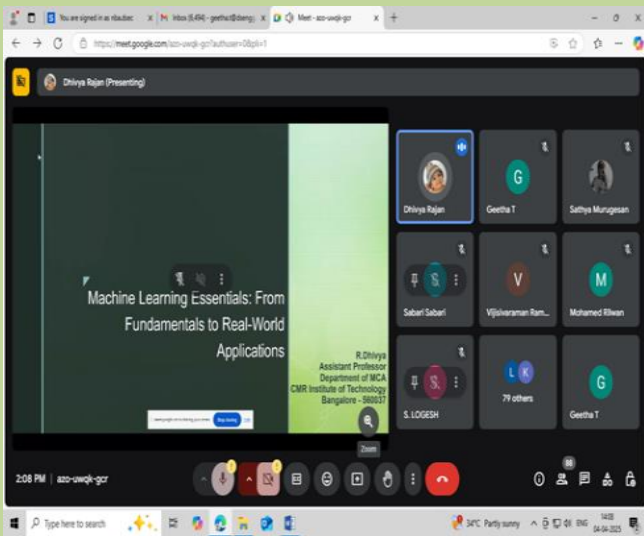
You are signed in as rdsubec | Inbox (6,494) - geetha.t@dsengg | Meet - azo-uwqk-gcr

https://meet.google.com/azo-uwqk-gcr?authuser=0&pli=1

Dhivya Rajan (Presenting)

Machine Learning Essentials: From Fundamentals to Real-World Applications

R.Dhivya
Assistant Professor
Department of MCA
CMR Institute of Technology
Bangalore - 560037

meet.google.com is sharing your screen. Stop sharing Hide

Zoom

Dhivya Rajan
G
Geetha T
Sathya Murugesan
S
Sabari Sabari
V
Vijisivaraman Ram...
M
Mohamed Rilwan
S
S. LOGESH
L K
79 others
G
Geetha T

2:08 PM | azo-uwqk-gcr

88

Type here to search

34°C Partly sunny ENG 14:08 04-04-2025